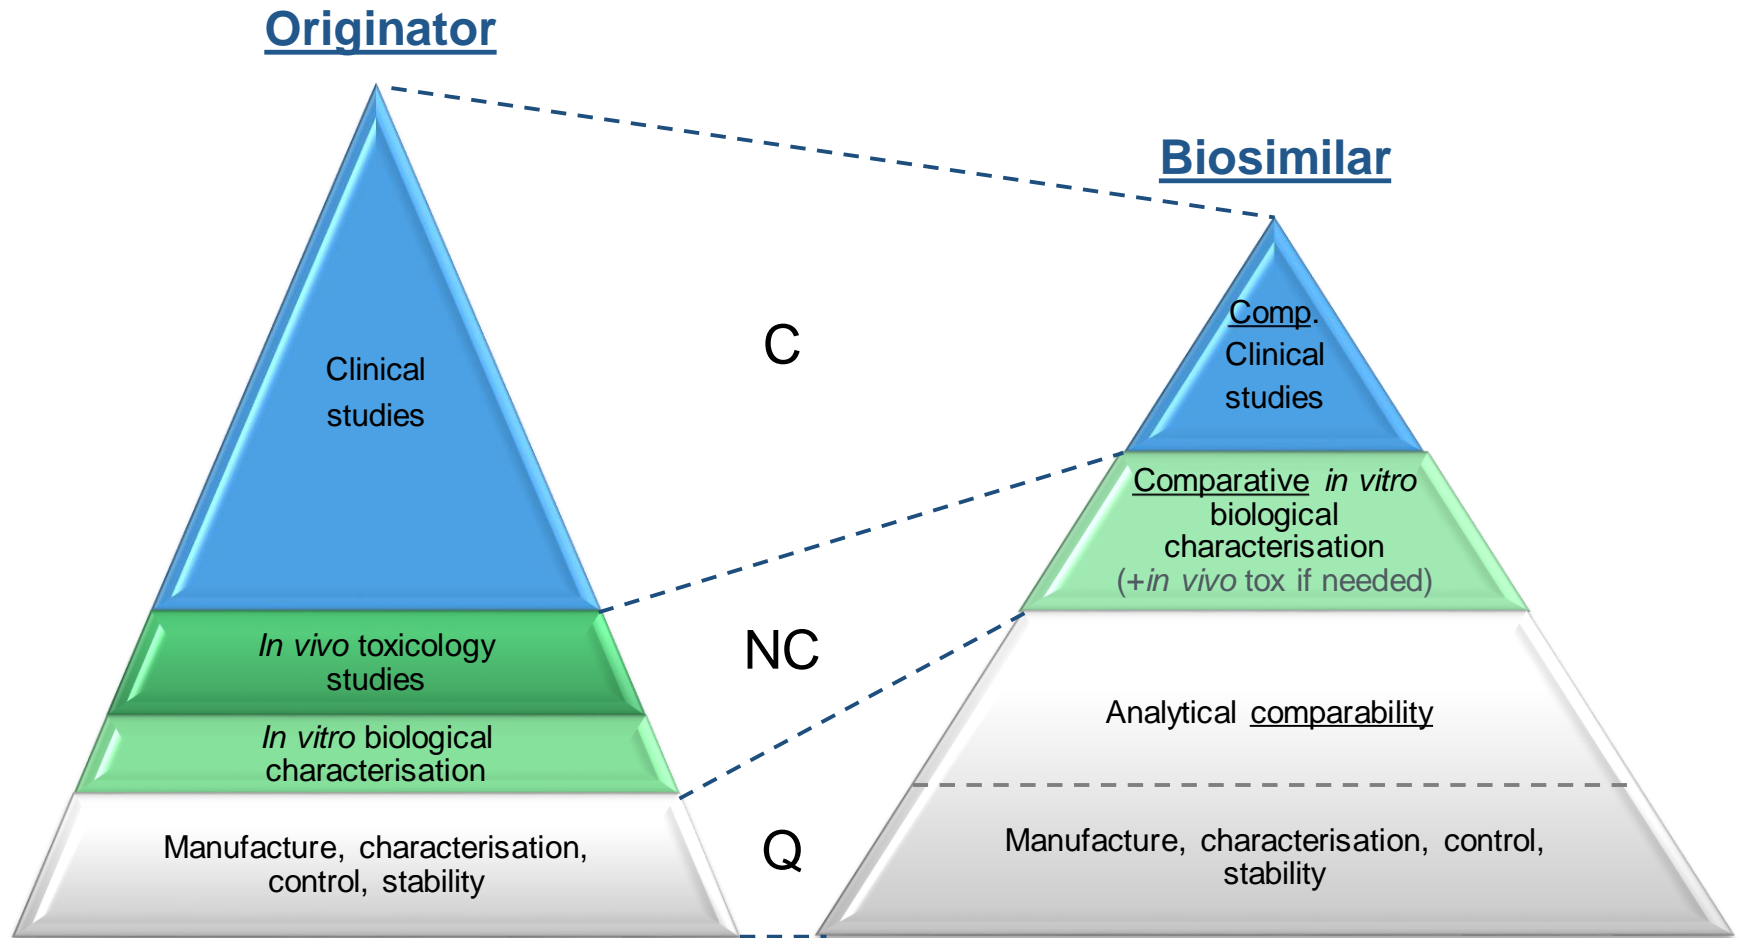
Originator

Clinical studies

*In vivo* toxicology studies

*In vitro* biological characterisation

Manufacture, characterisation, control, stability

C

NC

Q

Biosimilar

Comp. Clinical studies

Comparative *in vitro* biological characterisation (+*in vivo* tox if needed)

Analytical comparability

Manufacture, characterisation, control, stability